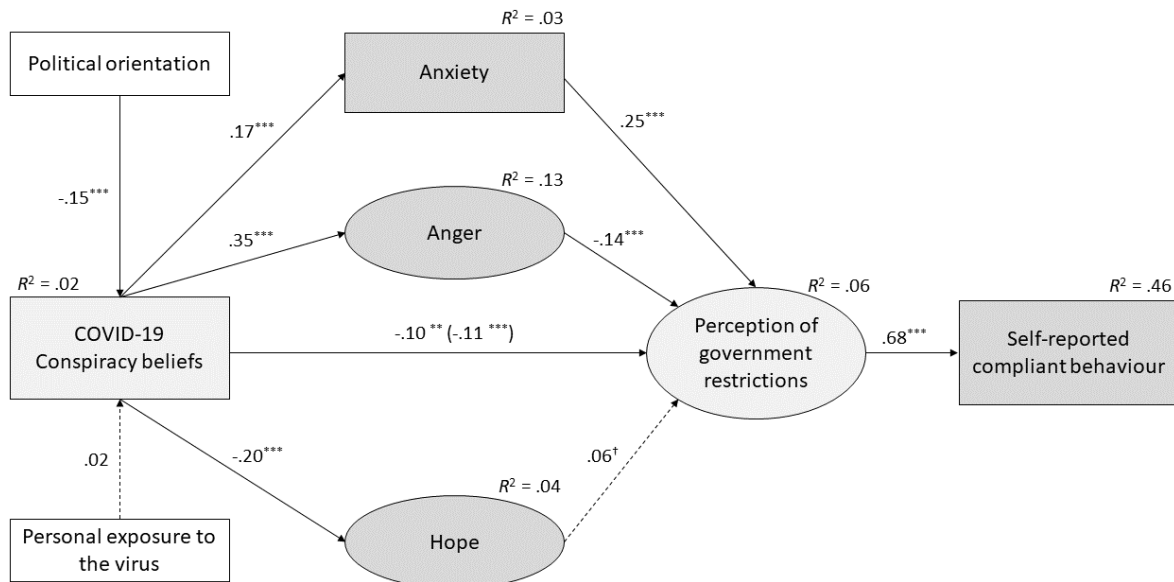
Political orientation

$R^2$ = .03

Anxiety

.17***

.25***

-.15***

$R^2$ = .13

Anger

.35***

-.14***

$R^2$ = .02

$R^2$ = .06

$R^2$ = .46

COVID-19 Conspiracy beliefs

-.10 ** (-.11 ***)

Perception of government restrictions

.68***

Self-reported compliant behaviour

.02

-.20***

.06†

$R^2$ = .04

Personal exposure to the virus

Hope